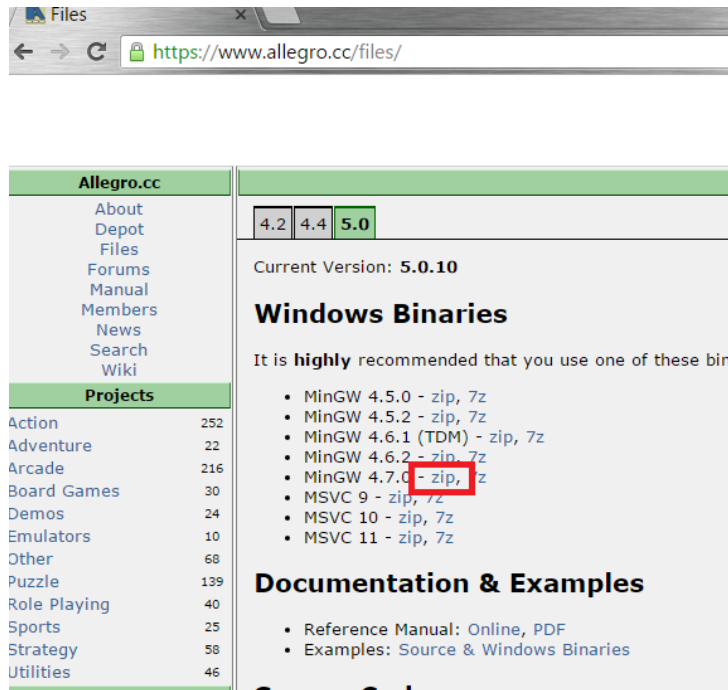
Files

https://www.allegro.cc/files/

Allegro.cc
About
Depot
Files
Forums
Manual
Members
News
Search
Wiki

Projects
| | |
|---|---|
| Action | 252 |
| Adventure | 22 |
| Arcade | 216 |
| Board Games | 30 |
| Demos | 24 |
| Emulators | 10 |
| Other | 68 |
| Puzzle | 139 |
| Role Playing | 40 |
| Sports | 25 |
| Strategy | 58 |
| Utilities | 46 |

4.2 4.4 5.0

Current Version: **5.0.10**

Windows Binaries

It is **highly** recommended that you use one of these bi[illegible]

- MinGW 4.5.0 - zip, 7z
- MinGW 4.5.2 - zip, 7z
- MinGW 4.6.1 (TDM) - zip, 7z
- MinGW 4.6.2 - zip, 7z
- MinGW 4.7.0 - zip, 7z
- MSVC 9 - zip, 7z
- MSVC 10 - zip, 7z
- MSVC 11 - zip, 7z

Documentation & Examples

- Reference Manual: Online, PDF
- Examples: Source & Windows Binaries

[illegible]